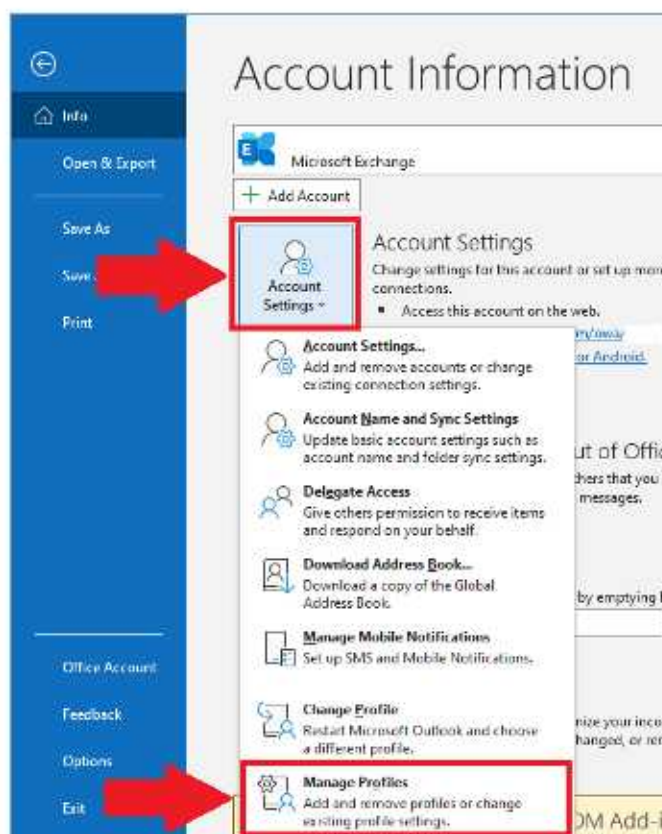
Info

Open & Export

Save As

Save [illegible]

Print

Office Account

Feedback

Options

Exit

Account Information

Microsoft Exchange

+ Add Account

Account Settings

Account Settings ˅

Change settings for this account or set up more connections.

■ Access this account on the web.

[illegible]m/owa/

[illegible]or Android.

Account Settings...
Add and remove accounts or change existing connection settings.

Account Name and Sync Settings
Update basic account settings such as account name and folder sync settings.

Delegate Access
Give others permission to receive items and respond on your behalf.

Download Address Book...
Download a copy of the Global Address Book.

Manage Mobile Notifications
Set up SMS and Mobile Notifications.

Change Profile
Restart Microsoft Outlook and choose a different profile.

Manage Profiles
Add and remove profiles or change existing profile settings.

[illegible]ut of Offic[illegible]

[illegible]thers that you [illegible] messages.

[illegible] by emptying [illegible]

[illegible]nize your inco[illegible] changed, or re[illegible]

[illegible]OM Add-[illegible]